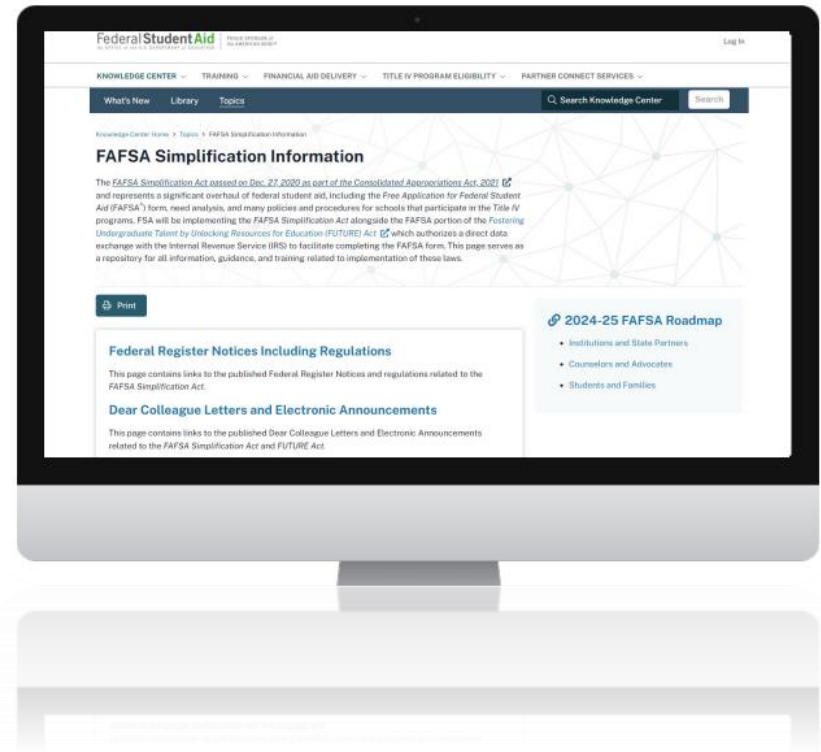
Federal Student Aid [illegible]

Log In

KNOWLEDGE CENTER TRAINING FINANCIAL AID DELIVERY TITLE IV PROGRAM ELIGIBILITY PARTNER CONNECT SERVICES

What's New Library Topics

Search Knowledge Center Search

Knowledge Center Home > Topics > FAFSA Simplification Information

FAFSA Simplification Information

The FAFSA Simplification Act passed on Dec. 27, 2020 as part of the Consolidated Appropriations Act, 2021 and represents a significant overhaul of federal student aid, including the Free Application for Federal Student Aid (FAFSA®) form, need analysis, and many policies and procedures for schools that participate in the Title IV programs. FSA will be implementing the FAFSA Simplification Act alongside the FAFSA portion of the Fostering Undergraduate Talent by Unlocking Resources for Education (FUTURE) Act which authorizes a direct data exchange with the Internal Revenue Service (IRS) to facilitate completing the FAFSA form. This page serves as a repository for all information, guidance, and training related to implementation of these laws.

Print

Federal Register Notices Including Regulations

This page contains links to the published Federal Register Notices and regulations related to the FAFSA Simplification Act.

Dear Colleague Letters and Electronic Announcements

This page contains links to the published Dear Colleague Letters and Electronic Announcements related to the FAFSA Simplification Act and FUTURE Act.

2024-25 FAFSA Roadmap

• Institutions and State Partners
• Counselors and Advocates
• Students and Families